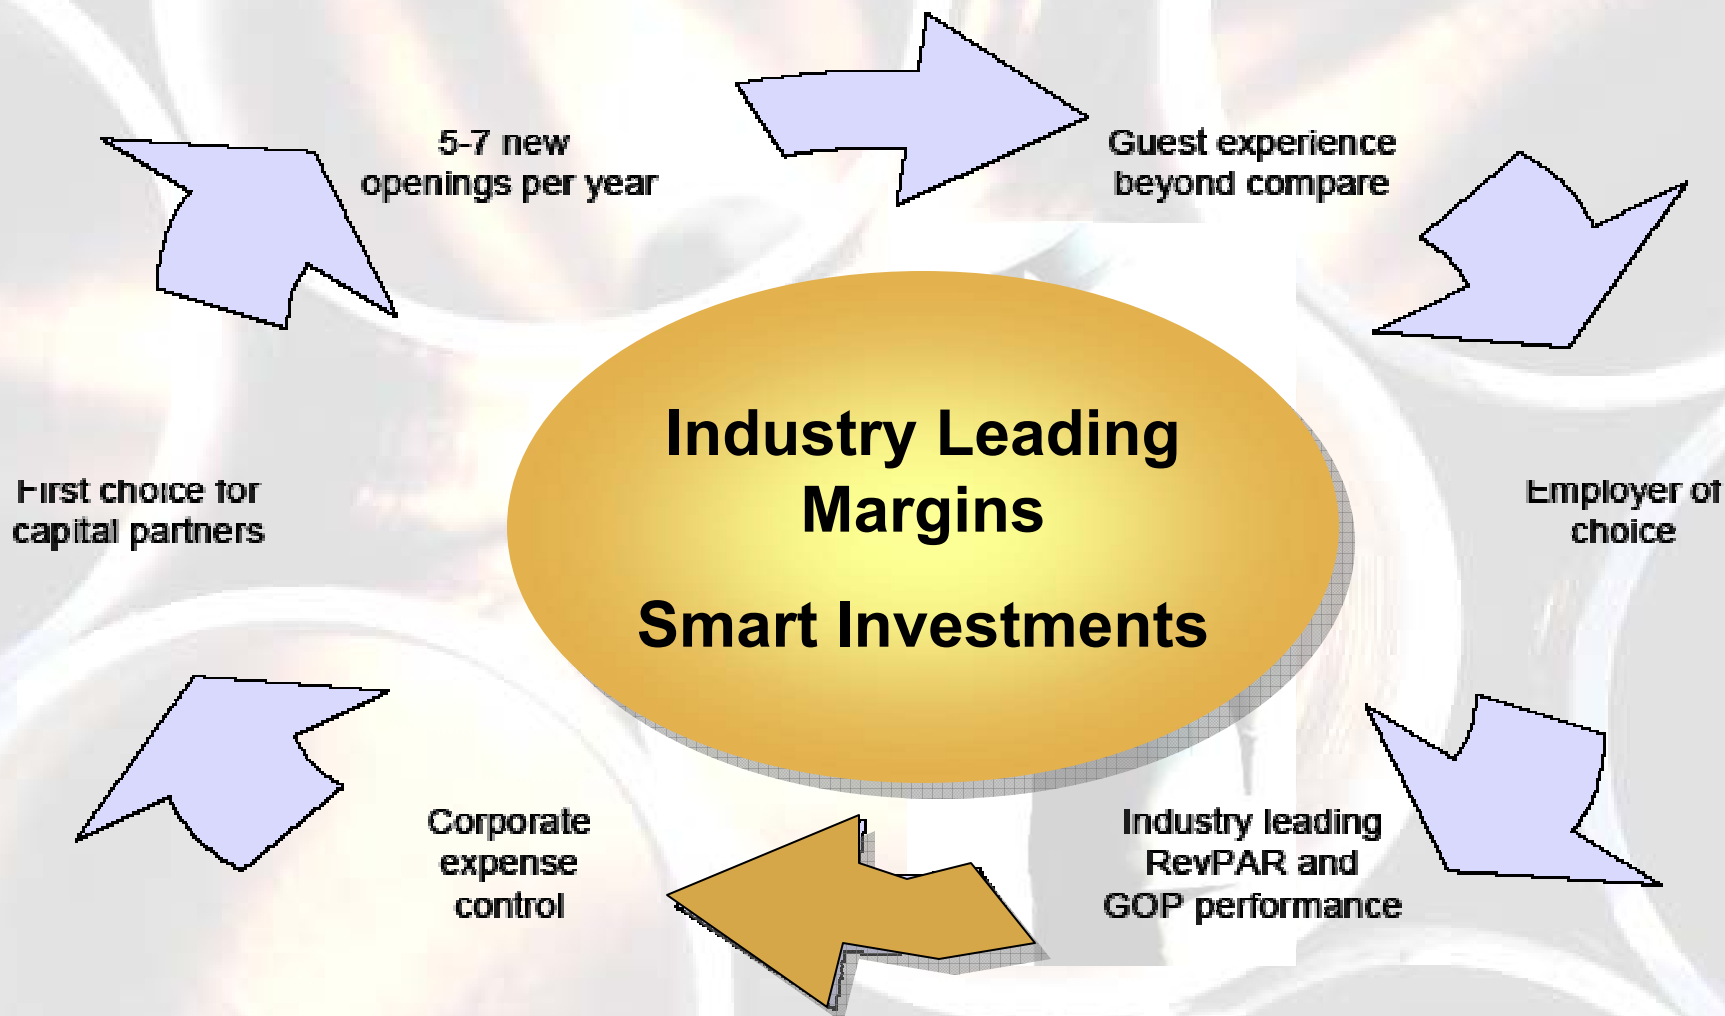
5-7 new openings per year

Guest experience beyond compare

Industry Leading Margins

Smart Investments

First choice for capital partners

Employer of choice

Corporate expense control

Industry leading RevPAR and GOP performance